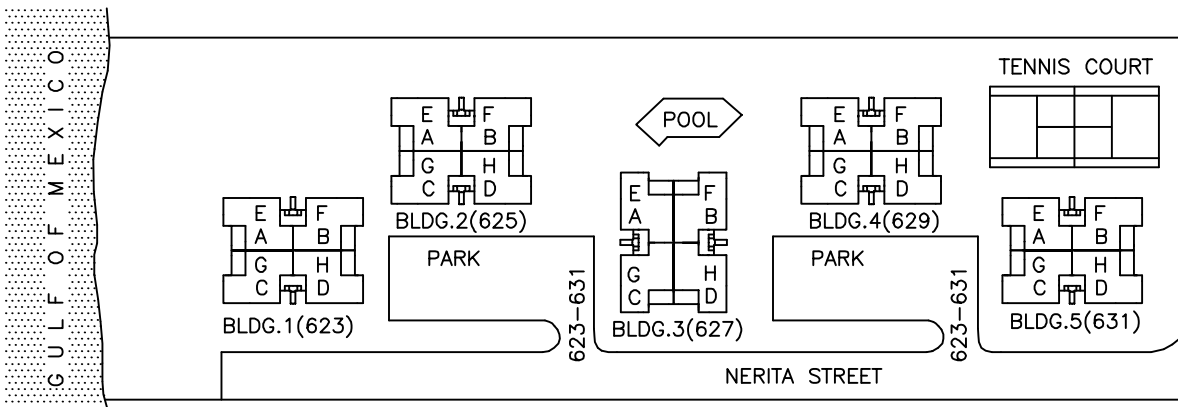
GULF OF MEXICO

TENNIS COURT

POOL

E F
A B
G H
C D
BLDG.2(625)

E F
A B
G H
C D
BLDG.4(629)

E F
A B
G H
C D
BLDG.1(623)

E F
A B
G H
C D
BLDG.3(627)

E F
A B
G H
C D
BLDG.5(631)

PARK

PARK

623-631

623-631

NERITA STREET